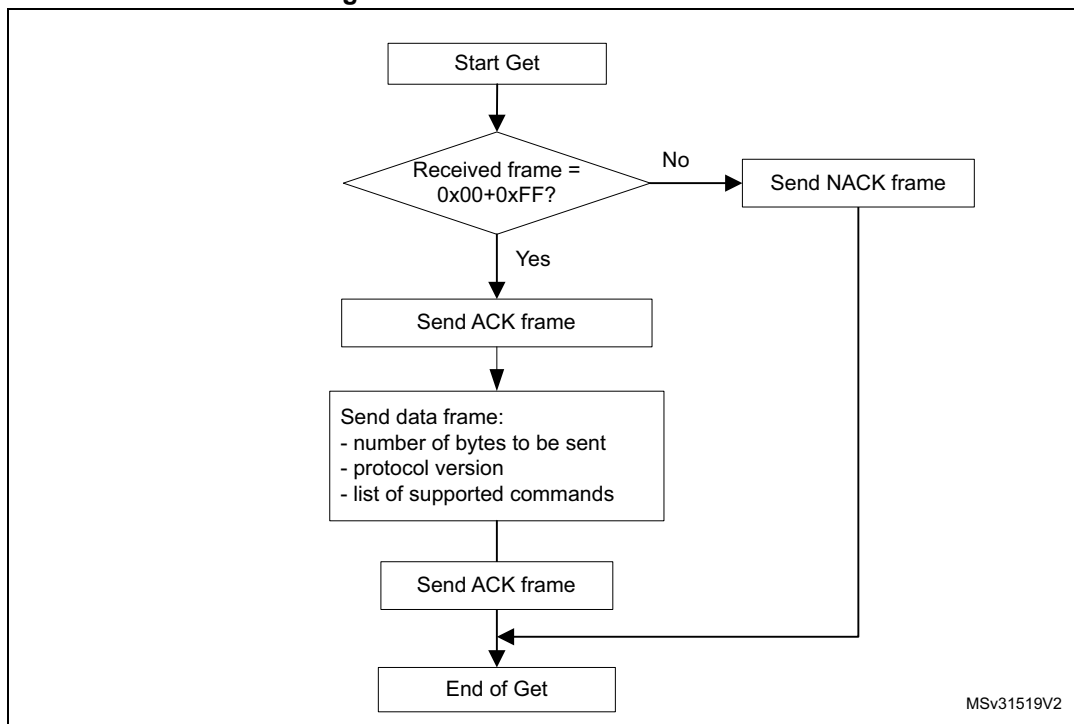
Start Get

Received frame = 0x00+0xFF?

No

Send NACK frame

Yes

Send ACK frame

Send data frame:
- number of bytes to be sent
- protocol version
- list of supported commands

Send ACK frame

End of Get

MSv31519V2